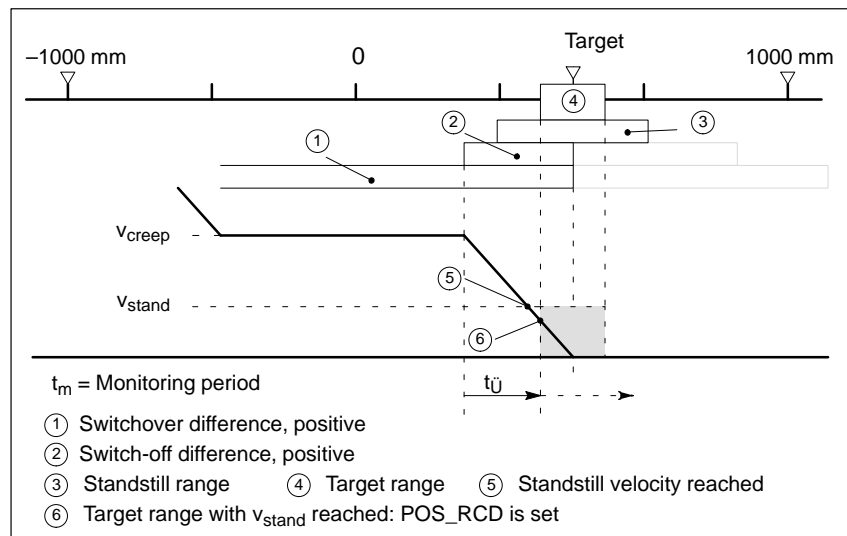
Target

–1000 mm

0

1000 mm

4

3

2

1

$v_{creep}$

5

$v_{stand}$

6

$t_m$ = Monitoring period

$t_Ü$

1 Switchover difference, positive

2 Switch-off difference, positive

3 Standstill range 4 Target range 5 Standstill velocity reached

6 Target range with $v_{stand}$ reached: POS_RCD is set